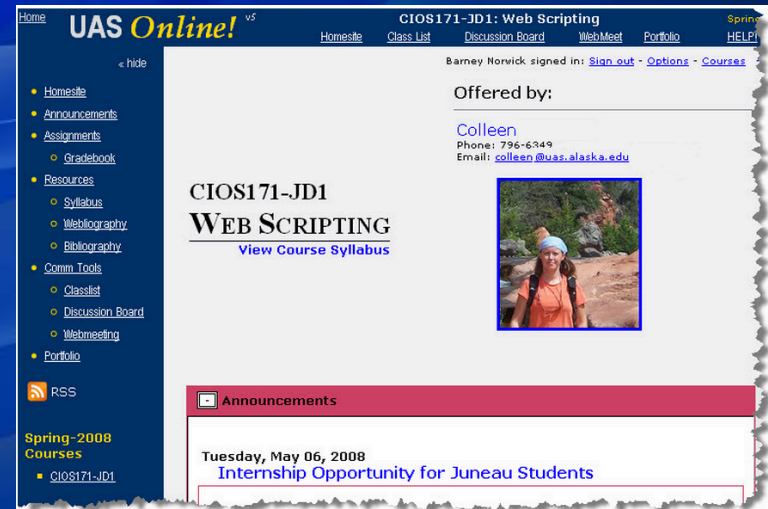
Home UAS Online! v5

CIOS171-JD1: Web Scripting

Spring

Homesite Class List Discussion Board WebMeet Portfolio HELP!

« hide

Homesite
Announcements
Assignments
Gradebook
Resources
Syllabus
Webliography
Bibliography
Comm Tools
Classlist
Discussion Board
Webmeeting
Portfolio

RSS

Spring-2008 Courses

CIOS171-JD1

Barney Norwick signed in: Sign out - Options - Courses

Offered by:

Colleen
Phone: 796-6349
Email: colleen@uas.alaska.edu

CIOS171-JD1
WEB SCRIPTING
View Course Syllabus

- Announcements

Tuesday, May 06, 2008
Internship Opportunity for Juneau Students